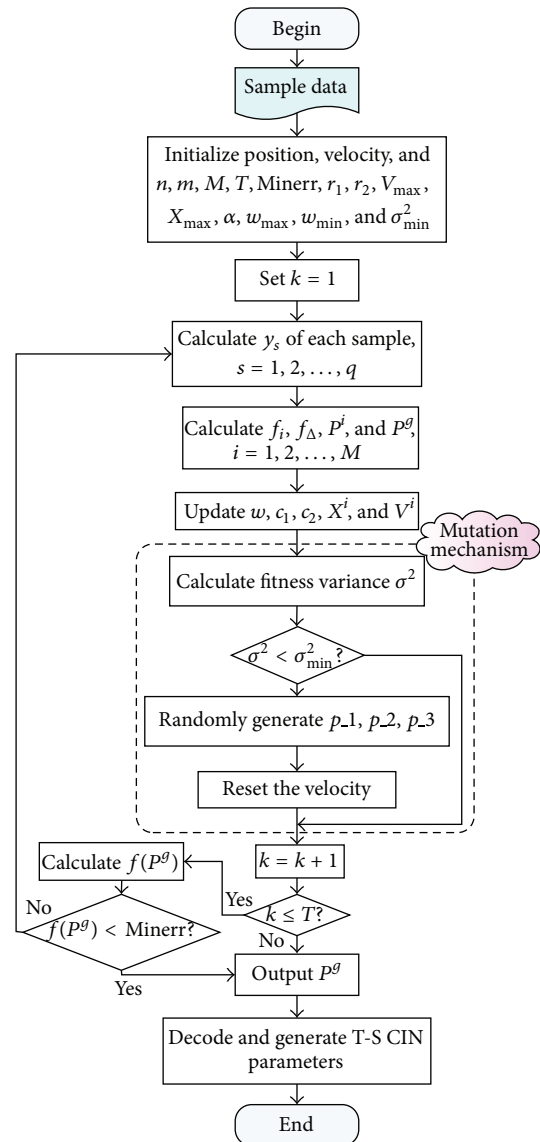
Begin

Sample data

Initialize position, velocity, and $n$, $m$, $M$, $T$, Minerr, $r_1$, $r_2$, $V_{\max}$, $X_{\max}$, $\alpha$, $w_{\max}$, $w_{\min}$, and $\sigma^2_{\min}$

Set $k = 1$

Calculate $y_s$ of each sample, $s = 1, 2, \dots, q$

Calculate $f_i$, $f_\Delta$, $P^i$, and $P^g$, $i = 1, 2, \dots, M$

Update $w$, $c_1$, $c_2$, $X^i$, and $V^i$

Mutation mechanism

Calculate fitness variance $\sigma^2$

$\sigma^2 < \sigma^2_{\min}$?

Randomly generate $p\_1$, $p\_2$, $p\_3$

Reset the velocity

$k = k + 1$

Calculate $f(P^g)$

Yes

$k \leq T$?

No

$f(P^g) <$ Minerr?

No

Yes

Output $P^g$

Decode and generate T-S CIN parameters

End